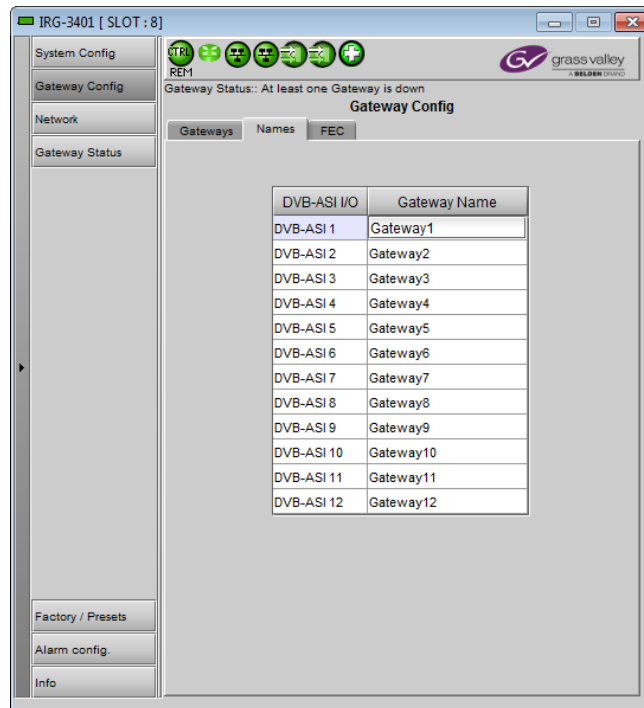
IRG-3401 [ SLOT : 8]

System Config
Gateway Config
Network
Gateway Status

CTRL
REM

grass valley
A BELDEN BRAND

Gateway Status:: At least one Gateway is down

Gateway Config

Gateways
Names
FEC

| DVB-ASI I/O | Gateway Name |
|---|---|
| DVB-ASI 1 | Gateway1 |
| DVB-ASI 2 | Gateway2 |
| DVB-ASI 3 | Gateway3 |
| DVB-ASI 4 | Gateway4 |
| DVB-ASI 5 | Gateway5 |
| DVB-ASI 6 | Gateway6 |
| DVB-ASI 7 | Gateway7 |
| DVB-ASI 8 | Gateway8 |
| DVB-ASI 9 | Gateway9 |
| DVB-ASI 10 | Gateway10 |
| DVB-ASI 11 | Gateway11 |
| DVB-ASI 12 | Gateway12 |

Factory / Presets
Alarm config.
Info